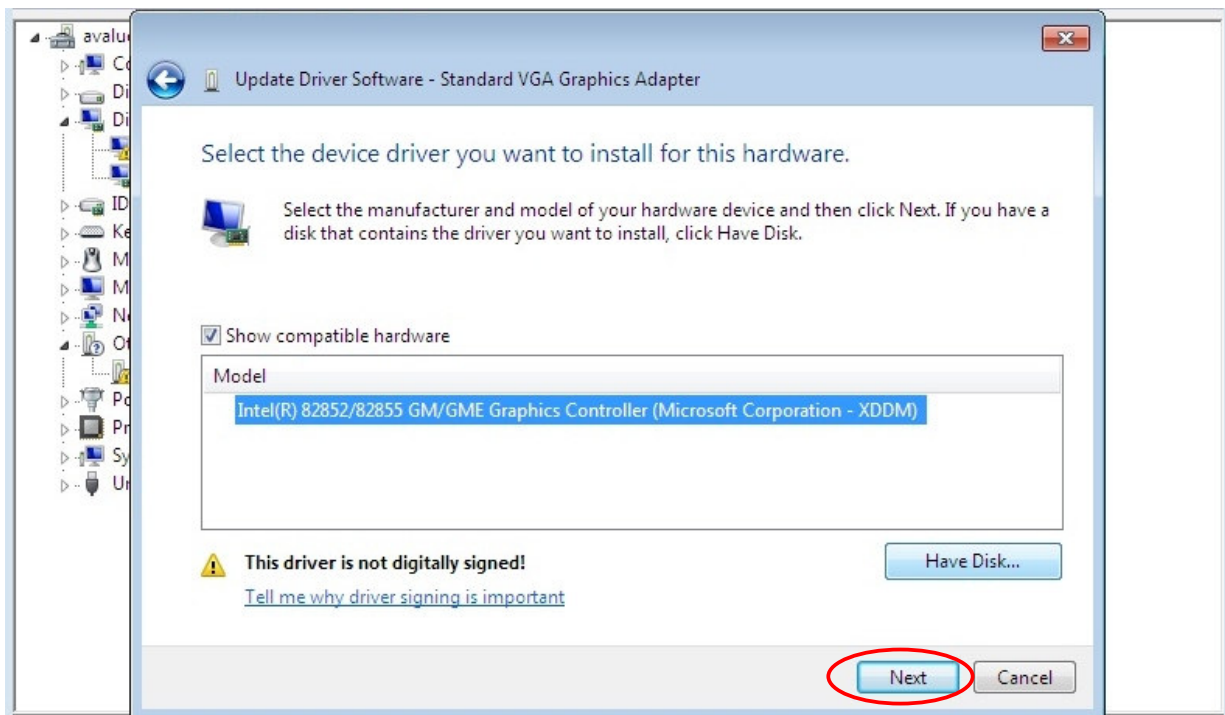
avalu
Co
Di
Di
ID
Ke
M
M
Ne
Ot
Po
Pr
Sy
Ur

Update Driver Software - Standard VGA Graphics Adapter

Select the device driver you want to install for this hardware.

Select the manufacturer and model of your hardware device and then click Next. If you have a disk that contains the driver you want to install, click Have Disk.

Show compatible hardware

Model

Intel(R) 82852/82855 GM/GME Graphics Controller (Microsoft Corporation - XDDM)

This driver is not digitally signed!

Tell me why driver signing is important

Have Disk...

Next

Cancel